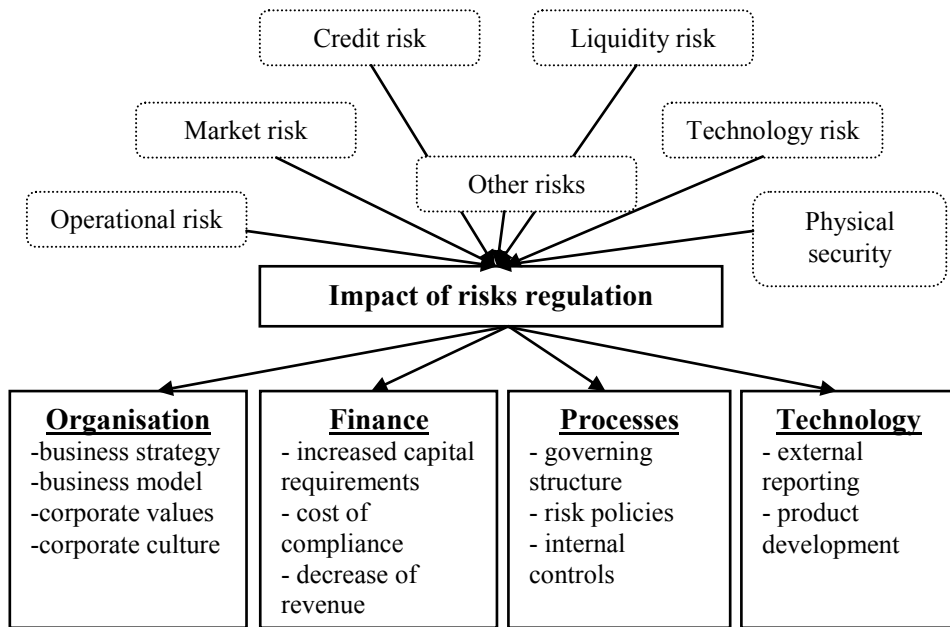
Credit risk

Liquidity risk

Market risk

Technology risk

Other risks

Operational risk

Physical security

**Impact of risks regulation**

**Organisation**
-business strategy
-business model
-corporate values
-corporate culture

**Finance**
- increased capital requirements
- cost of compliance
- decrease of revenue

**Processes**
- governing structure
- risk policies
- internal controls

**Technology**
- external reporting
- product development